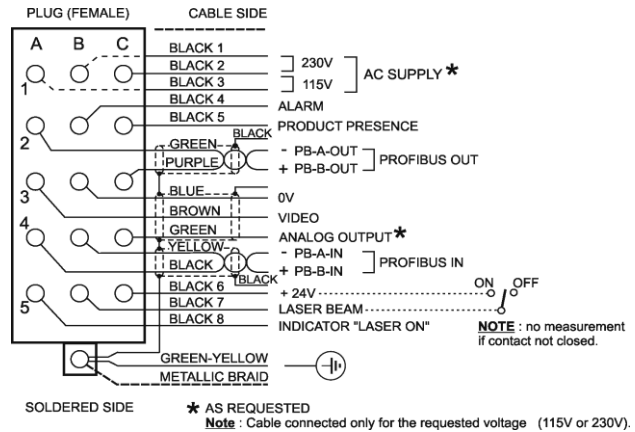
PLUG (FEMALE)
CABLE SIDE

A B C

1
2
3
4
5

BLACK 1
BLACK 2
BLACK 3
BLACK 4
BLACK 5
GREEN
PURPLE
BLACK
BLUE
BROWN
GREEN
YELLOW
BLACK
BLACK
BLACK 6
BLACK 7
BLACK 8
GREEN-YELLOW
METALLIC BRAID

230V
115V
AC SUPPLY *
ALARM
PRODUCT PRESENCE
- PB-A-OUT
+ PB-B-OUT
PROFIBUS OUT
0V
VIDEO
ANALOG OUTPUT *
- PB-A-IN
+ PB-B-IN
PROFIBUS IN
+ 24V
ON
OFF
LASER BEAM
INDICATOR "LASER ON"
NOTE : no measurement if contact not closed.

SOLDERED SIDE

* AS REQUESTED
Note : Cable connected only for the requested voltage (115V or 230V).